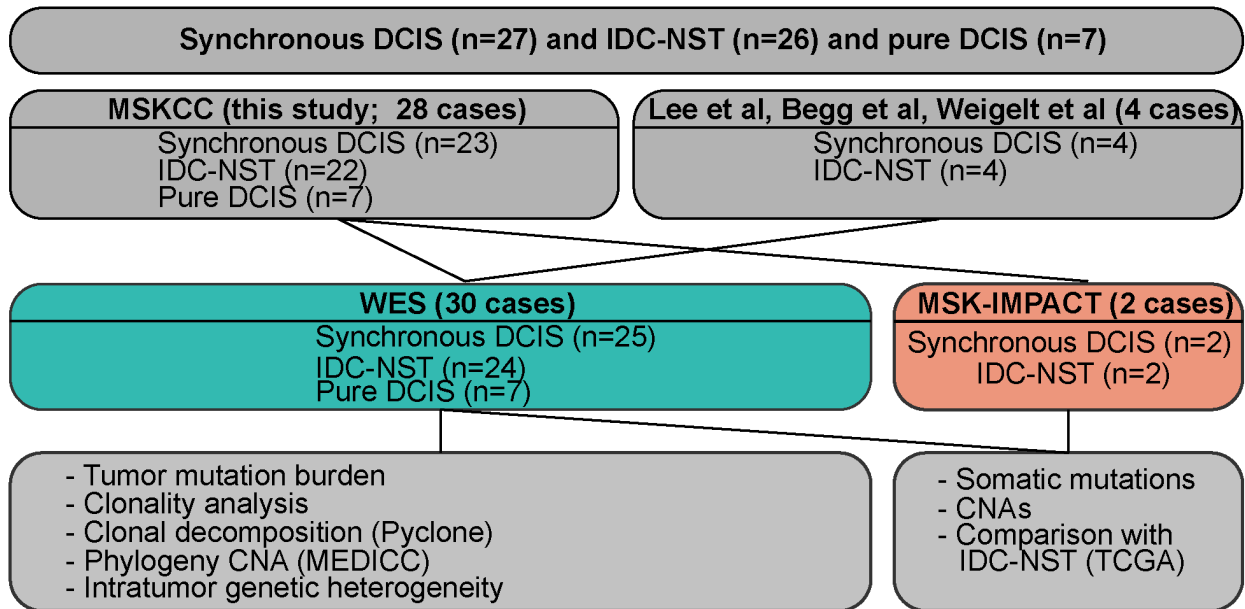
Synchronous DCIS (n=27) and IDC-NST (n=26) and pure DCIS (n=7)

MSKCC (this study; 28 cases)
Synchronous DCIS (n=23)
IDC-NST (n=22)
Pure DCIS (n=7)

Lee et al, Begg et al, Weigelt et al (4 cases)
Synchronous DCIS (n=4)
IDC-NST (n=4)

WES (30 cases)
Synchronous DCIS (n=25)
IDC-NST (n=24)
Pure DCIS (n=7)

MSK-IMPACT (2 cases)
Synchronous DCIS (n=2)
IDC-NST (n=2)

- Tumor mutation burden
- Clonality analysis
- Clonal decomposition (Pyclone)
- Phylogeny CNA (MEDICC)
- Intratumor genetic heterogeneity

- Somatic mutations
- CNAs
- Comparison with IDC-NST (TCGA)